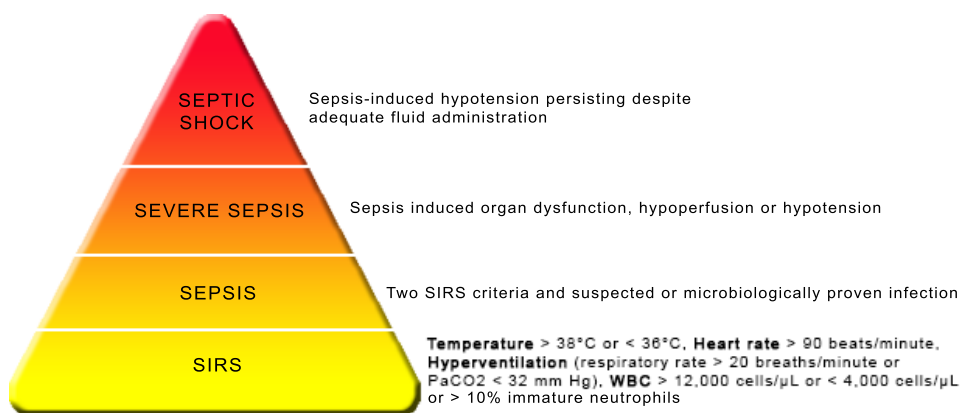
SEPTIC SHOCK

Sepsis-induced hypotension persisting despite adequate fluid administration

SEVERE SEPSIS

Sepsis induced organ dysfunction, hypoperfusion or hypotension

SEPSIS

Two SIRS criteria and suspected or microbiologically proven infection

SIRS

**Temperature** > 38°C or < 36°C, **Heart rate** > 90 beats/minute, **Hyperventilation** (respiratory rate > 20 breaths/minute or PaCO2 < 32 mm Hg), **WBC** > 12,000 cells/µL or < 4,000 cells/µL or > 10% immature neutrophils